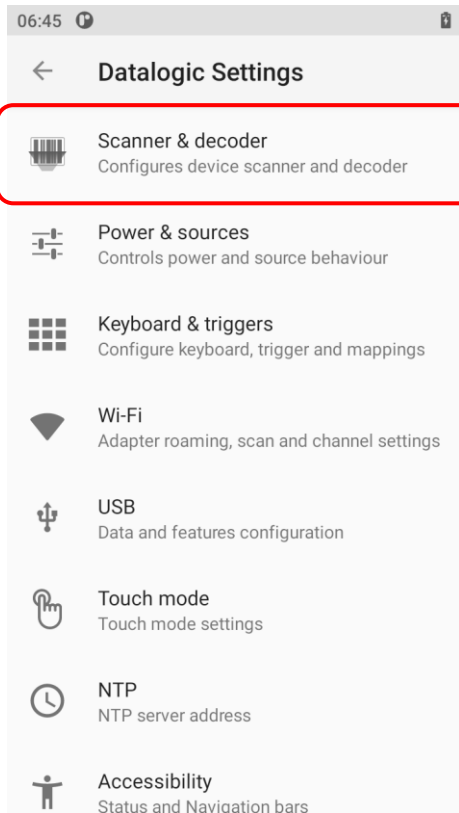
06:45

Datalogic Settings

Scanner & decoder
Configures device scanner and decoder

Power & sources
Controls power and source behaviour

Keyboard & triggers
Configure keyboard, trigger and mappings

Wi-Fi
Adapter roaming, scan and channel settings

USB
Data and features configuration

Touch mode
Touch mode settings

NTP
NTP server address

Accessibility
Status and Navigation bars